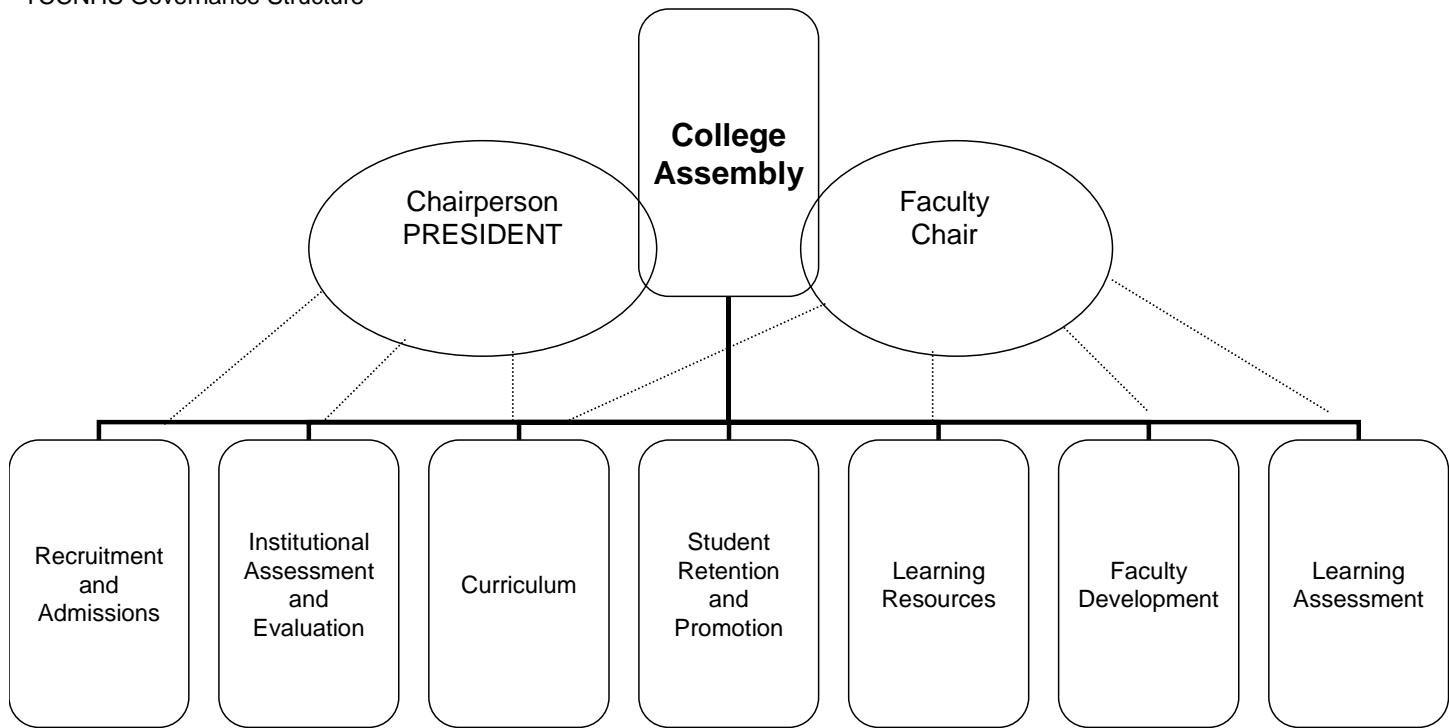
TCONHS Governance Structure

College Assembly

Chairperson PRESIDENT

Faculty Chair

Recruitment and Admissions

Institutional Assessment and Evaluation

Curriculum

Student Retention and Promotion

Learning Resources

Faculty Development

Learning Assessment